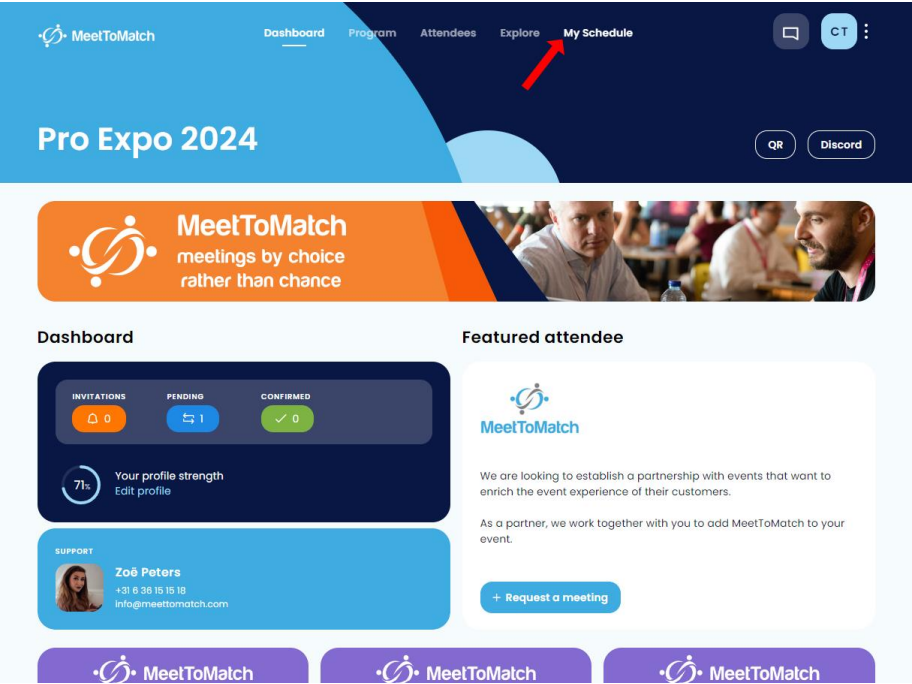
MeetToMatch

Dashboard Program Attendees Explore My Schedule

CT

Pro Expo 2024

QR Discord

MeetToMatch
meetings by choice
rather than chance

Dashboard

INVITATIONS 0
PENDING 1
CONFIRMED 0

71%
Your profile strength
Edit profile

SUPPORT
Zoë Peters
+31 6 36 15 15 18
info@meettomatch.com

Featured attendee

MeetToMatch

We are looking to establish a partnership with events that want to enrich the event experience of their customers.

As a partner, we work together with you to add MeetToMatch to your event.

+ Request a meeting

MeetToMatch

MeetToMatch

MeetToMatch